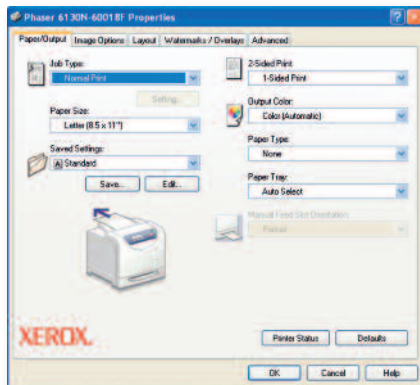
Phaser 6130N-60018F Properties

Paper/Output | Image Options | Layout | Watermarks / Overlays | Advanced

Job Type:
Normal Print
Setting...

Paper Size:
Letter (8.5 x 11")

Saved Settings:
A Standard
Save... | Edit...

2-Sided Print:
1-Sided Print

Output Color:
Color (Automatic)

Paper Type:
None

Paper Tray:
Auto Select

Manual Feed Slot Orientation:
Portrait

XEROX.

Printer Status | Defaults

OK | Cancel | Help